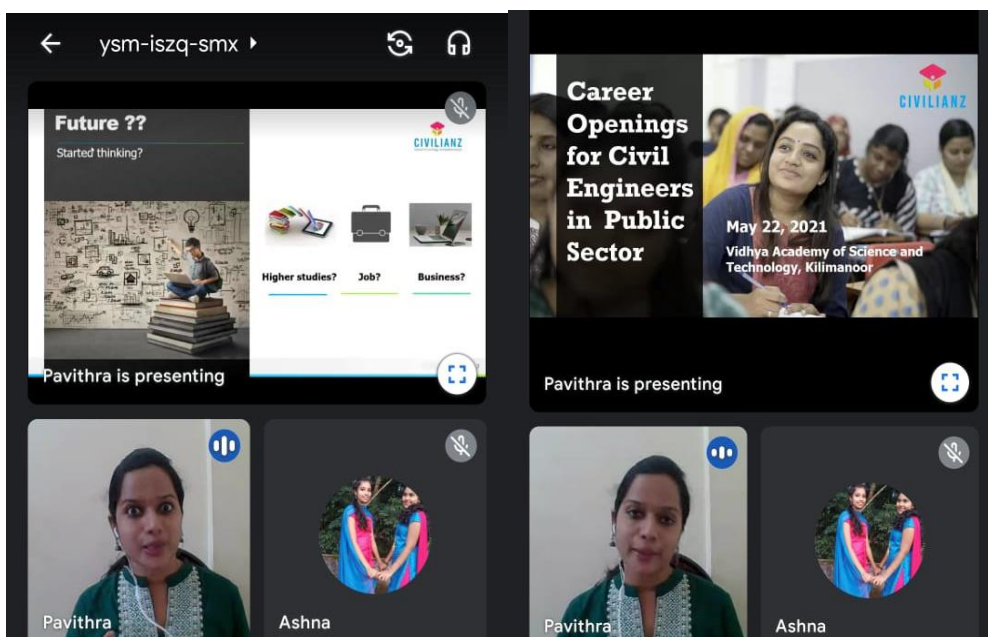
ysm-iszq-smx

Future ??

Started thinking?

CIVILIANZ

Higher studies?

Job?

Business?

Pavithra is presenting

Pavithra

Ashna

Career Openings for Civil Engineers in Public Sector

CIVILIANZ

May 22, 2021

Vidhya Academy of Science and Technology, Kilimanoor

Pavithra is presenting

Pavithra

Ashna